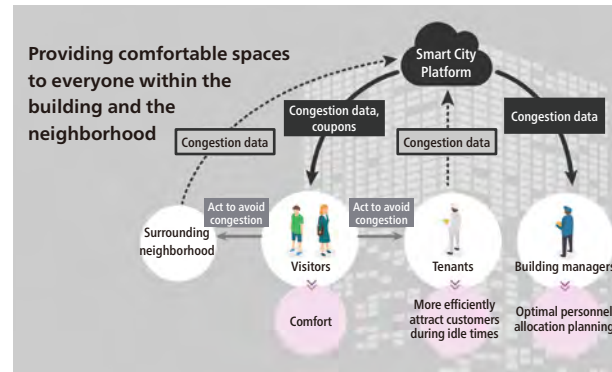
Providing comfortable spaces to everyone within the building and the neighborhood

Smart City Platform

Congestion data, coupons

Congestion data

Congestion data

Congestion data

Act to avoid congestion

Act to avoid congestion

Surrounding neighborhood

Visitors

Tenants

Building managers

Comfort

More efficiently attract customers during idle times

Optimal personnel allocation planning